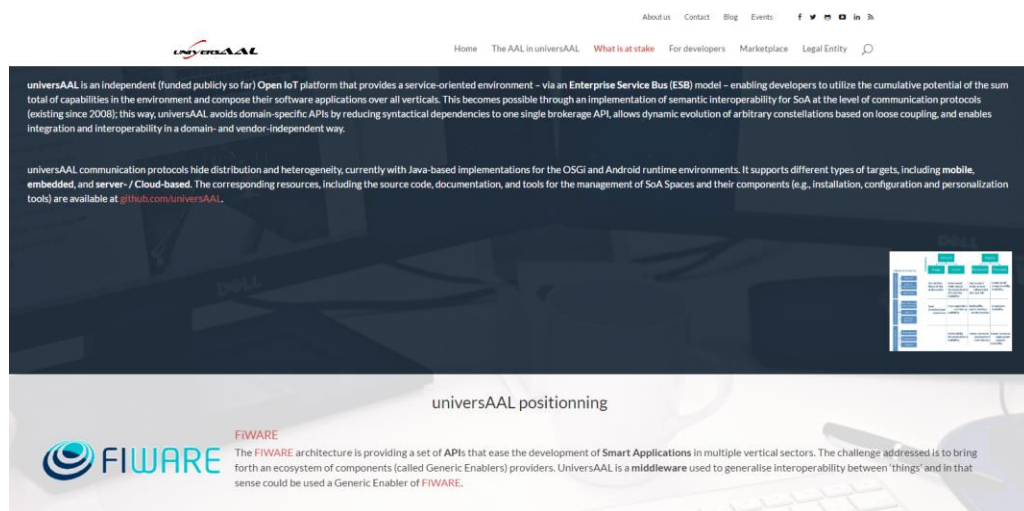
About us Contact Blog Events

universAAL

Home The AAL in universAAL What is at stake For developers Marketplace Legal Entity

universAAL is an independent (funded publicly so far) Open IoT platform that provides a service-oriented environment – via an Enterprise Service Bus (ESB) model – enabling developers to utilize the cumulative potential of the sum total of capabilities in the environment and compose their software applications over all verticals. This becomes possible through an implementation of semantic interoperability for SoA at the level of communication protocols (existing since 2008); this way, universAAL avoids domain-specific APIs by reducing syntactical dependencies to one single brokerage API, allows dynamic evolution of arbitrary constellations based on loose coupling, and enables integration and interoperability in a domain- and vendor-independent way.

universAAL communication protocols hide distribution and heterogeneity, currently with Java-based implementations for the OSGi and Android runtime environments. It supports different types of targets, including mobile, embedded, and server- / Cloud-based. The corresponding resources, including the source code, documentation, and tools for the management of SoA Spaces and their components (e.g., installation, configuration and personalization tools) are available at github.com/universAAL.

universAAL positionning

FIWARE

FIWARE
The FIWARE architecture is providing a set of APIs that ease the development of Smart Applications in multiple vertical sectors. The challenge addressed is to bring forth an ecosystem of components (called Generic Enablers) providers. UniversAAL is a middleware used to generalise interoperability between 'things' and in that sense could be used a Generic Enabler of FIWARE.